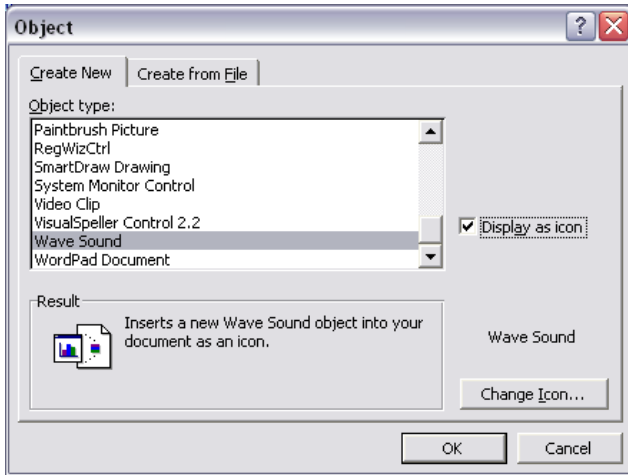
Object

Create New | Create from File

Object type:

Paintbrush Picture
RegWizCtrl
SmartDraw Drawing
System Monitor Control
Video Clip
VisualSpeller Control 2.2
Wave Sound
WordPad Document

☑ Display as icon

Result

Inserts a new Wave Sound object into your document as an icon.

Wave Sound

Change Icon...

OK

Cancel